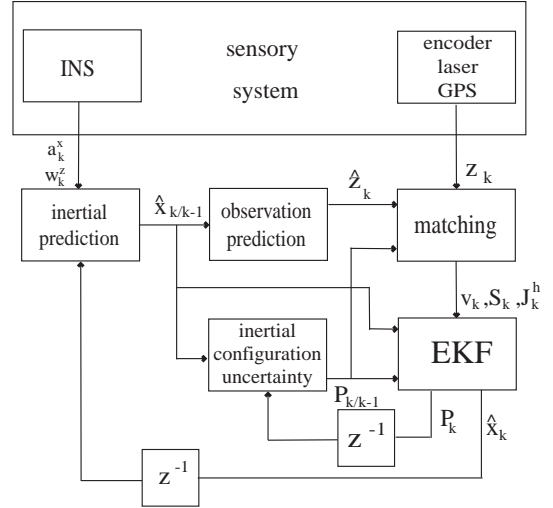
INS

sensory system

encoder laser GPS

$a_k^x$
$w_k^z$

$z_k$

inertial prediction

$\hat{x}_{k/k-1}$

observation prediction

$\hat{z}_k$

matching

$v_k, S_k, J_k^h$

inertial configuration uncertainty

EKF

$P_{k/k-1}$

$z^{-1}$

$P_k$

$\hat{x}_k$

$z^{-1}$